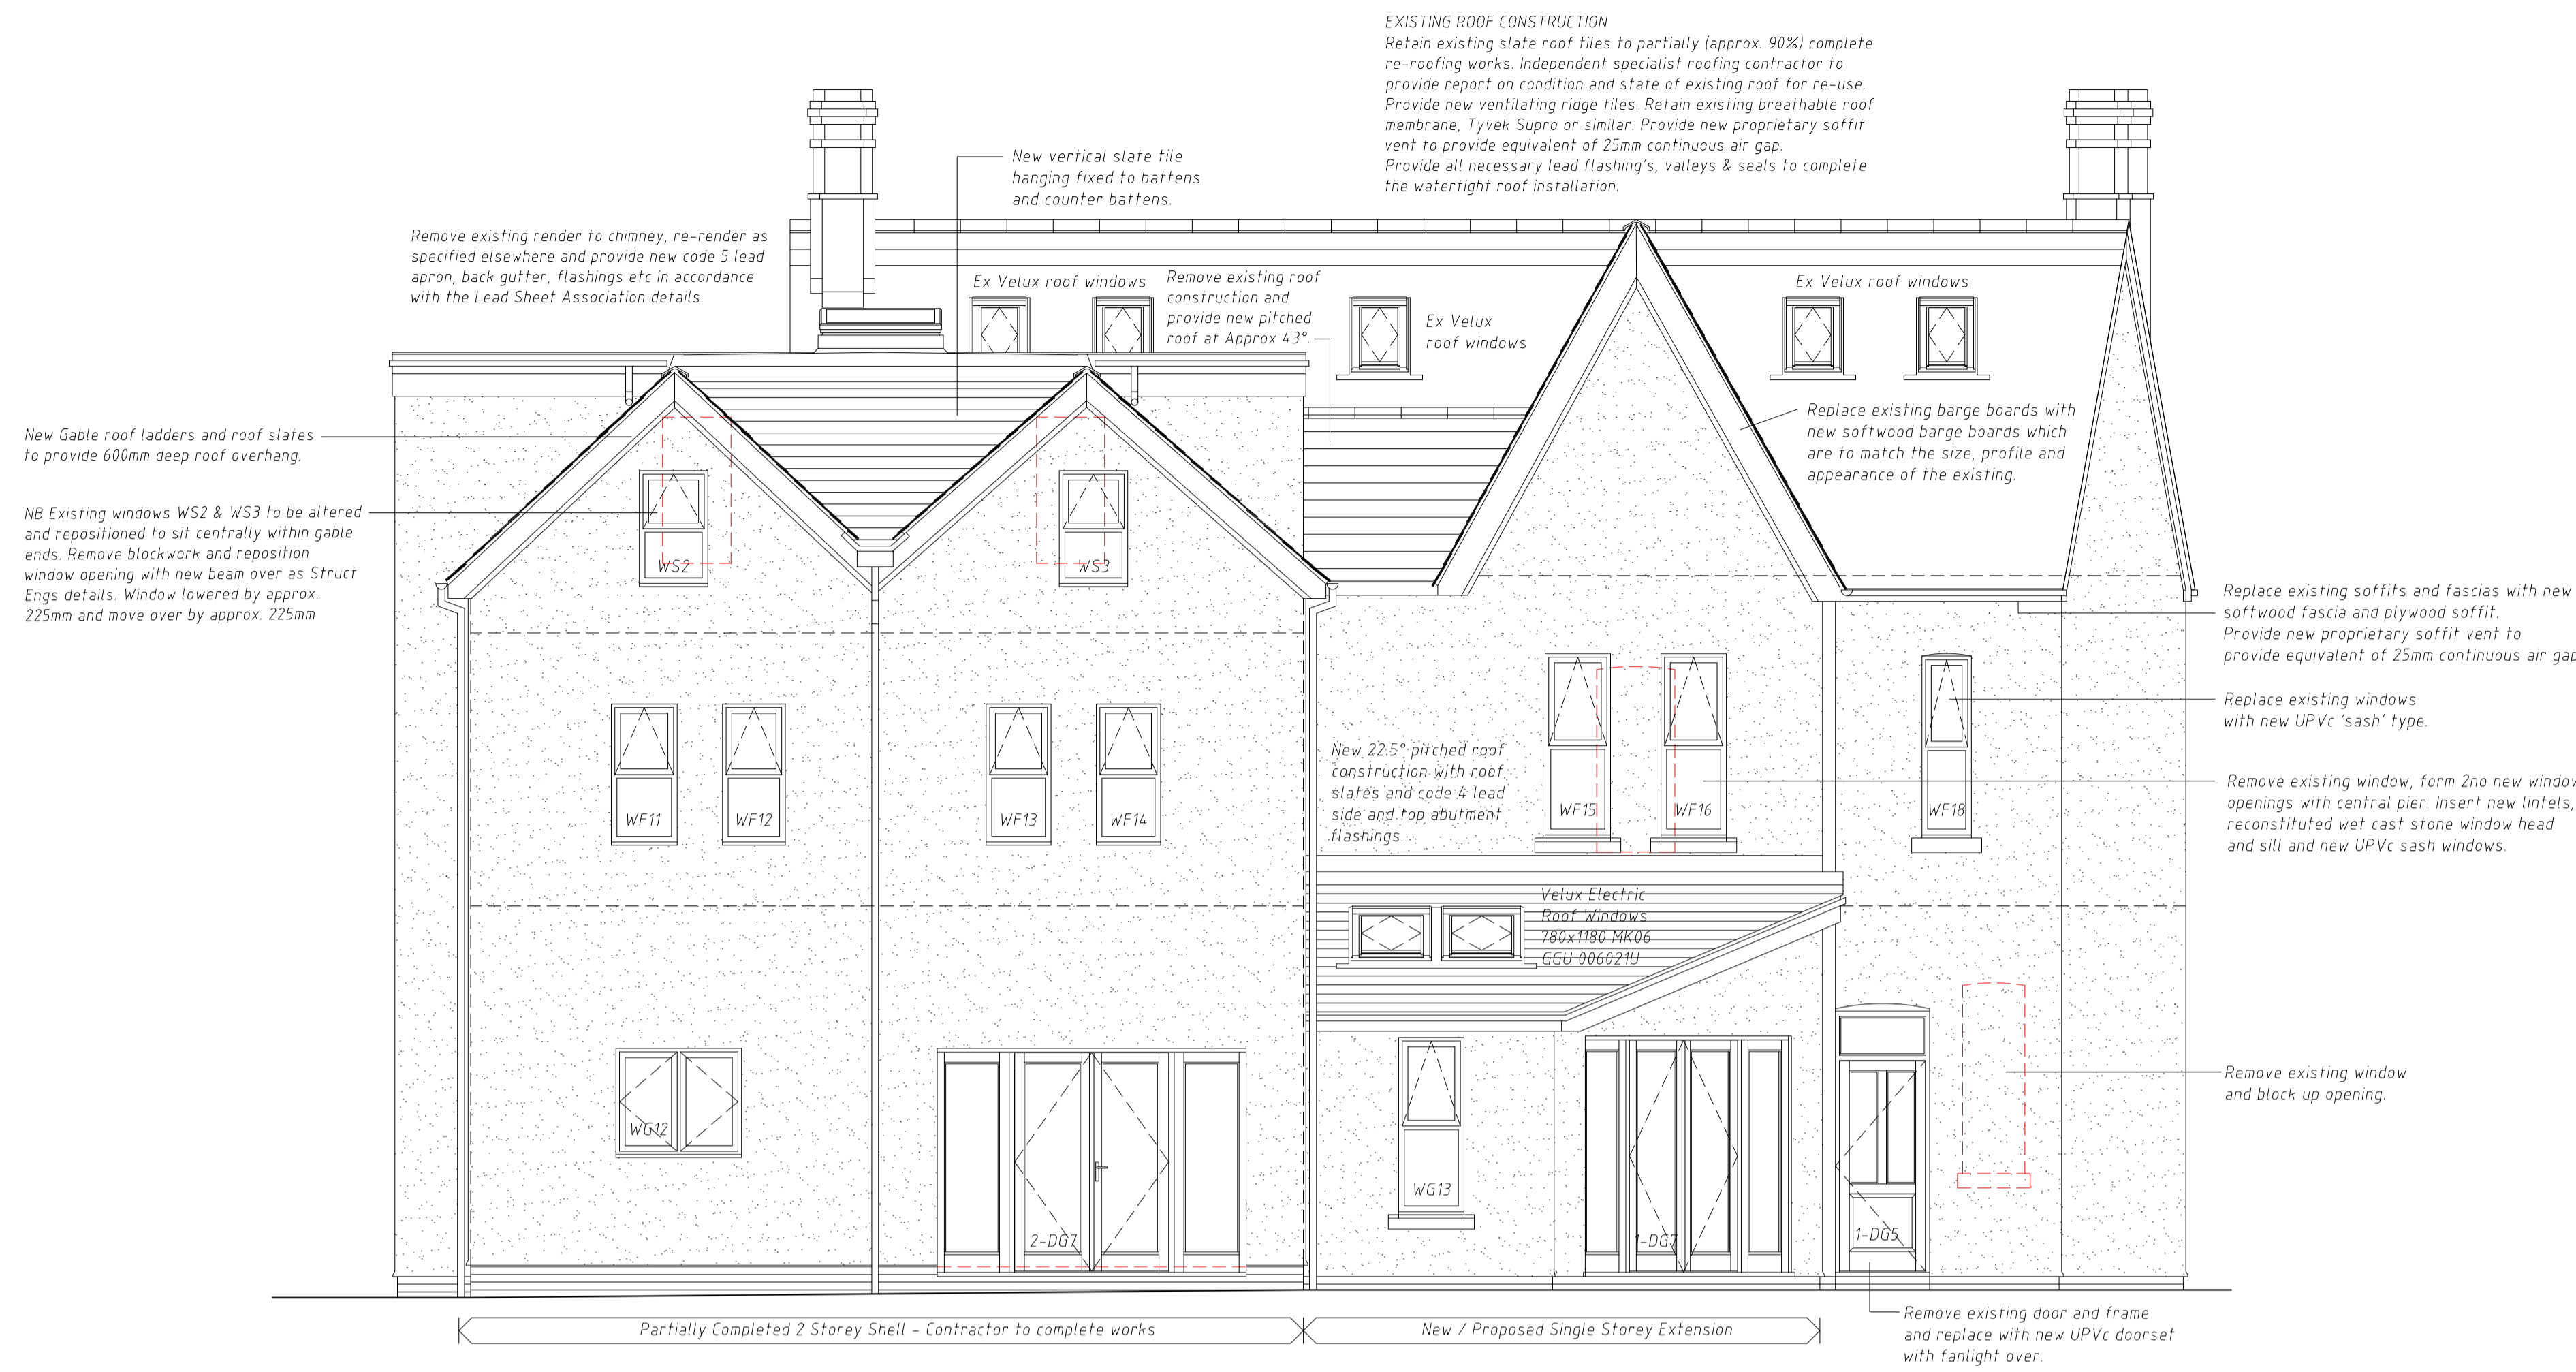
EXISTING ROOF CONSTRUCTION
Retain existing slate roof tiles to partially (approx. 90%) complete re-roofing works. Independent specialist roofing contractor to provide report on condition and state of existing roof for re-use. Provide new ventilating ridge tiles. Retain existing breathable roof membrane, Tyvek Supro or similar. Provide new proprietary soffit vent to provide equivalent of 25mm continuous air gap.
Provide all necessary lead flashing's, valleys & seals to complete the watertight roof installation.

New vertical slate tile hanging fixed to battens and counter battens.

Remove existing render to chimney, re-render as specified elsewhere and provide new code 5 lead apron, back gutter, flashings etc in accordance with the Lead Sheet Association details.

Ex Velux roof windows

Remove existing roof construction and provide new pitched roof at Approx 43°.

Ex Velux roof windows

Ex Velux roof windows

New Gable roof ladders and roof slates to provide 600mm deep roof overhang.

NB Existing windows WS2 & WS3 to be altered and repositioned to sit centrally within gable ends. Remove blockwork and reposition window opening with new beam over as Struct Engs details. Window lowered by approx. 225mm and move over by approx. 225mm

Replace existing barge boards with new softwood barge boards which are to match the size, profile and appearance of the existing.

Replace existing soffits and fascias with new softwood fascia and plywood soffit. Provide new proprietary soffit vent to provide equivalent of 25mm continuous air gap

WS2

WS3

Replace existing windows with new UPVc 'sash' type.

New 22.5° pitched roof construction with roof slates and code 4 lead side and top abutment flashings.

WF11 WF12 WF13 WF14 WF15 WF16 WF18

Remove existing window, form 2no new window openings with central pier. Insert new lintels, reconstituted wet cast stone window head and sill and new UPVc sash windows.

Velux Electric Roof Windows 780x1180 MK06 GGU 006021U

Remove existing window and block up opening.

WG12

2-DG7

WG13

1-DG7

1-DG5

Remove existing door and frame and replace with new UPVc doorset with fanlight over.

Partially Completed 2 Storey Shell - Contractor to complete works

New / Proposed Single Storey Extension